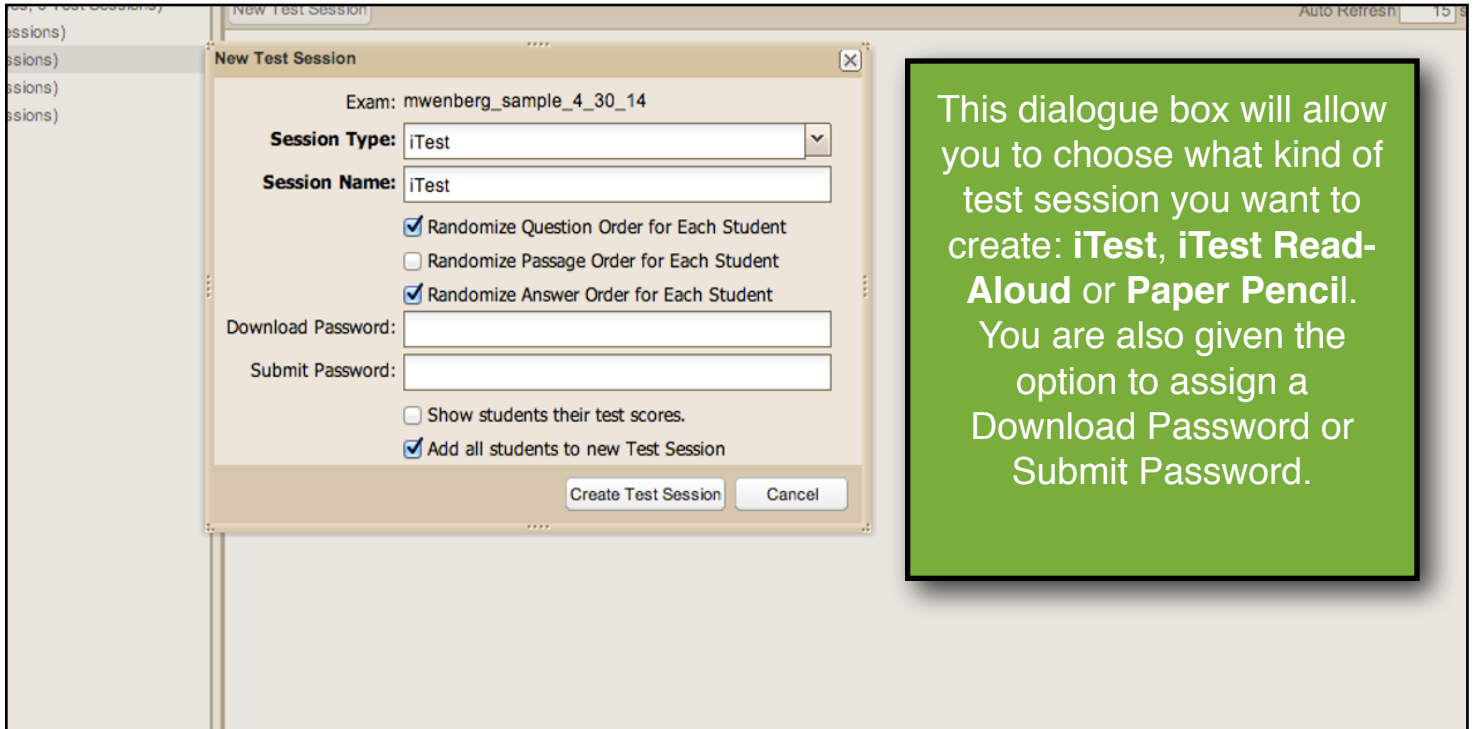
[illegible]
essions)
ssions)
ssions)
ssions)

New Test Session

Auto Refresh 15 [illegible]

New Test Session

Exam: mwenberg_sample_4_30_14

Session Type: iTest

Session Name: iTest

Randomize Question Order for Each Student

Randomize Passage Order for Each Student

Randomize Answer Order for Each Student

Download Password:

Submit Password:

Show students their test scores.

Add all students to new Test Session

Create Test Session

Cancel

This dialogue box will allow you to choose what kind of test session you want to create: **iTest**, **iTest Read-Aloud** or **Paper Penci**l. You are also given the option to assign a Download Password or Submit Password.